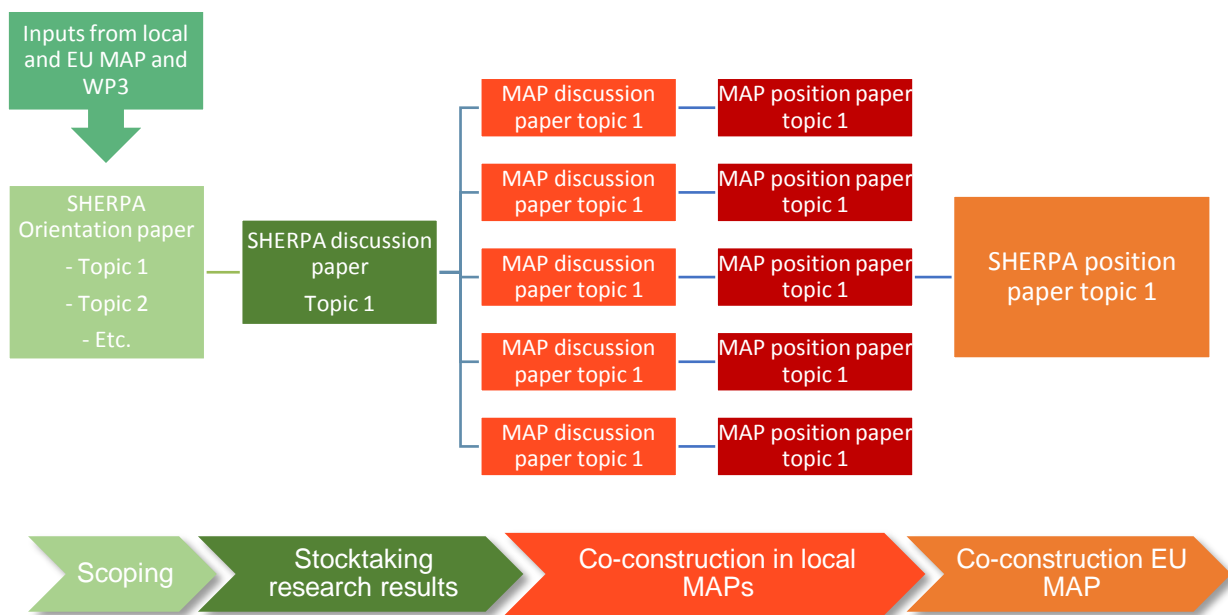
Inputs from local and EU MAP and WP3

SHERPA Orientation paper
- Topic 1
- Topic 2
- Etc.

SHERPA discussion paper
Topic 1

MAP discussion paper topic 1

MAP position paper topic 1

MAP discussion paper topic 1

MAP position paper topic 1

MAP discussion paper topic 1

MAP position paper topic 1

MAP discussion paper topic 1

MAP position paper topic 1

MAP discussion paper topic 1

MAP position paper topic 1

SHERPA position paper topic 1

Scoping

Stocktaking research results

Co-construction in local MAPs

Co-construction EU MAP